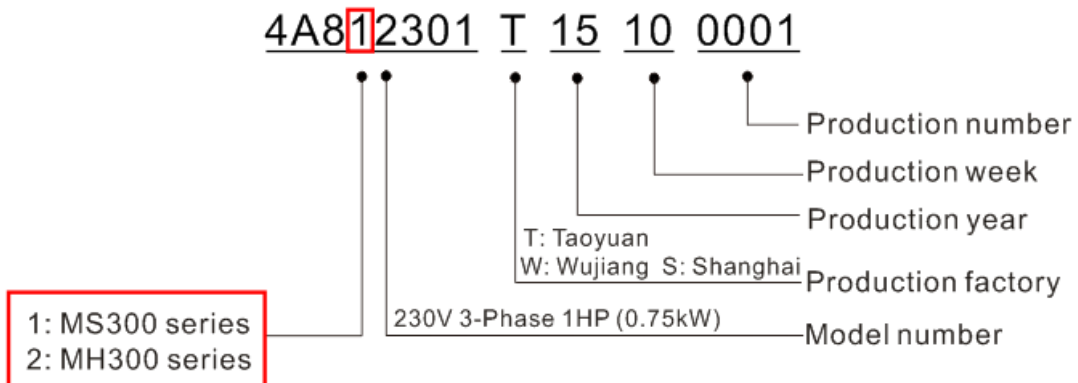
4A812301 T 15 10 0001

Production number

Production week

Production year

T: Taoyuan
W: Wujiang S: Shanghai
Production factory

230V 3-Phase 1HP (0.75kW)
Model number

1: MS300 series
2: MH300 series